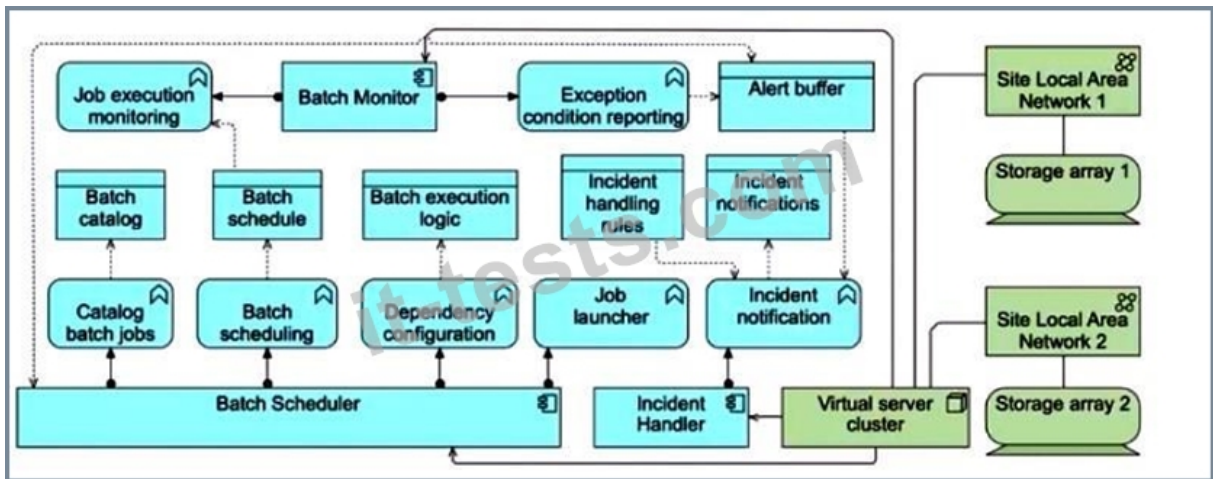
Job execution monitoring

Batch Monitor

Exception condition reporting

Alert buffer

Site Local Area Network 1

Batch catalog

Batch schedule

Batch execution logic

Incident handling rules

Incident notifications

Storage array 1

Catalog batch jobs

Batch scheduling

Dependency configuration

Job launcher

Incident notification

Site Local Area Network 2

Batch Scheduler

Incident Handler

Virtual server cluster

Storage array 2

it-tests.com